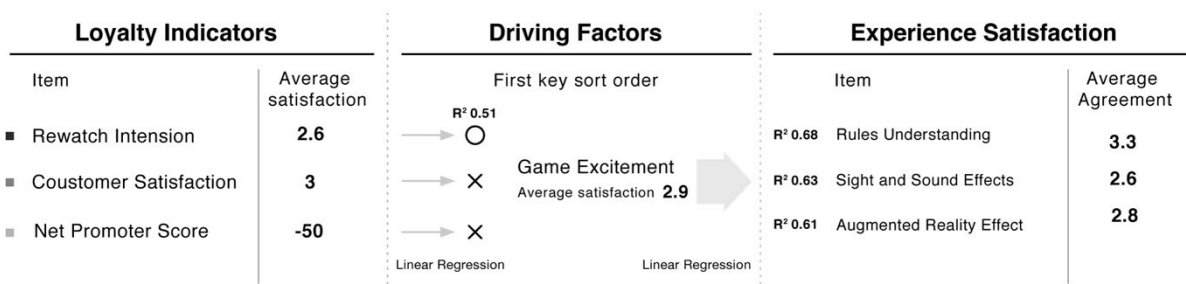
**Loyalty Indicators**

| Item | Average satisfaction |
|---|---|
| Rewatch Intension | 2.6 |
| Coustomer Satisfaction | 3 |
| Net Promoter Score | -50 |

**Driving Factors**

First key sort order

$R^2$ 0.51

○

×

×

Game Excitement
Average satisfaction 2.9

Linear Regression

Linear Regression

**Experience Satisfaction**

| Item | Average Agreement |
|---|---|
| $R^2$ 0.68 Rules Understanding | 3.3 |
| $R^2$ 0.63 Sight and Sound Effects | 2.6 |
| $R^2$ 0.61 Augmented Reality Effect | 2.8 |